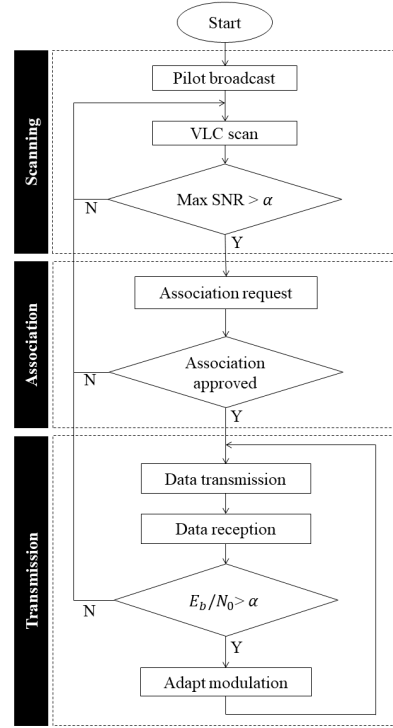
Start

Scanning

Pilot broadcast

VLC scan

Max SNR > $\alpha$

N

Y

Association

Association request

Association approved

N

Y

Transmission

Data transmission

Data reception

$E_b/N_0 > \alpha$

N

Y

Adapt modulation